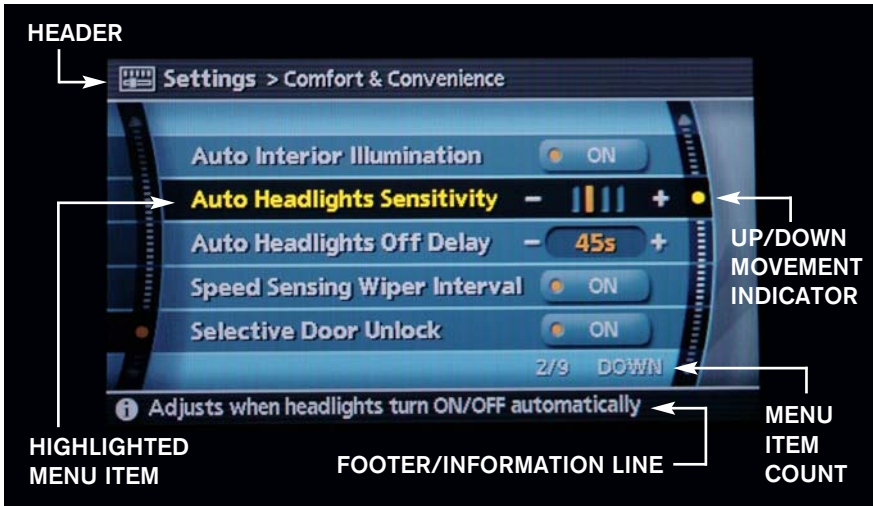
HEADER

Settings > Comfort & Convenience

Auto Interior Illumination ON

Auto Headlights Sensitivity − +

Auto Headlights Off Delay − 45s +

Speed Sensing Wiper Interval ON

Selective Door Unlock ON

2/9 DOWN

Adjusts when headlights turn ON/OFF automatically

UP/DOWN MOVEMENT INDICATOR

HIGHLIGHTED MENU ITEM

FOOTER/INFORMATION LINE

MENU ITEM COUNT